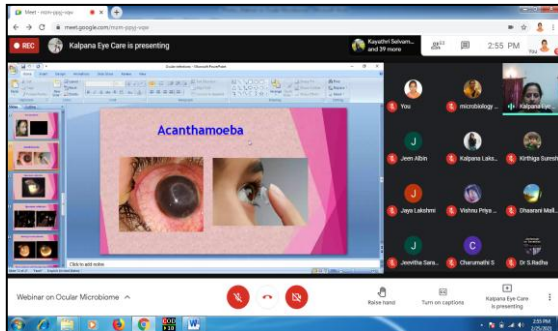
Meet - rom-pgsj-vqe

meet.google.com/rom-pgsj-vqe

REC

Kalpana Eye Care is presenting

Kayathri Selvam... and 39 more

23

2:55 PM

Acanthamoeba

Click to add notes

You

microbiology ...

Kalpana ...

Jeen Albin

Kalpana Laks...

Kirthiga Suresh

Jaya Lakshmi

Vishnu Priya ...

Dhasarani Mali...

Jeevitha Sara...

Charumathi S

Dr S.Radha

Webinar on Ocular Microbiome

Raise hand

Turn on captions

Kalpana Eye Care is presenting

2:55 PM